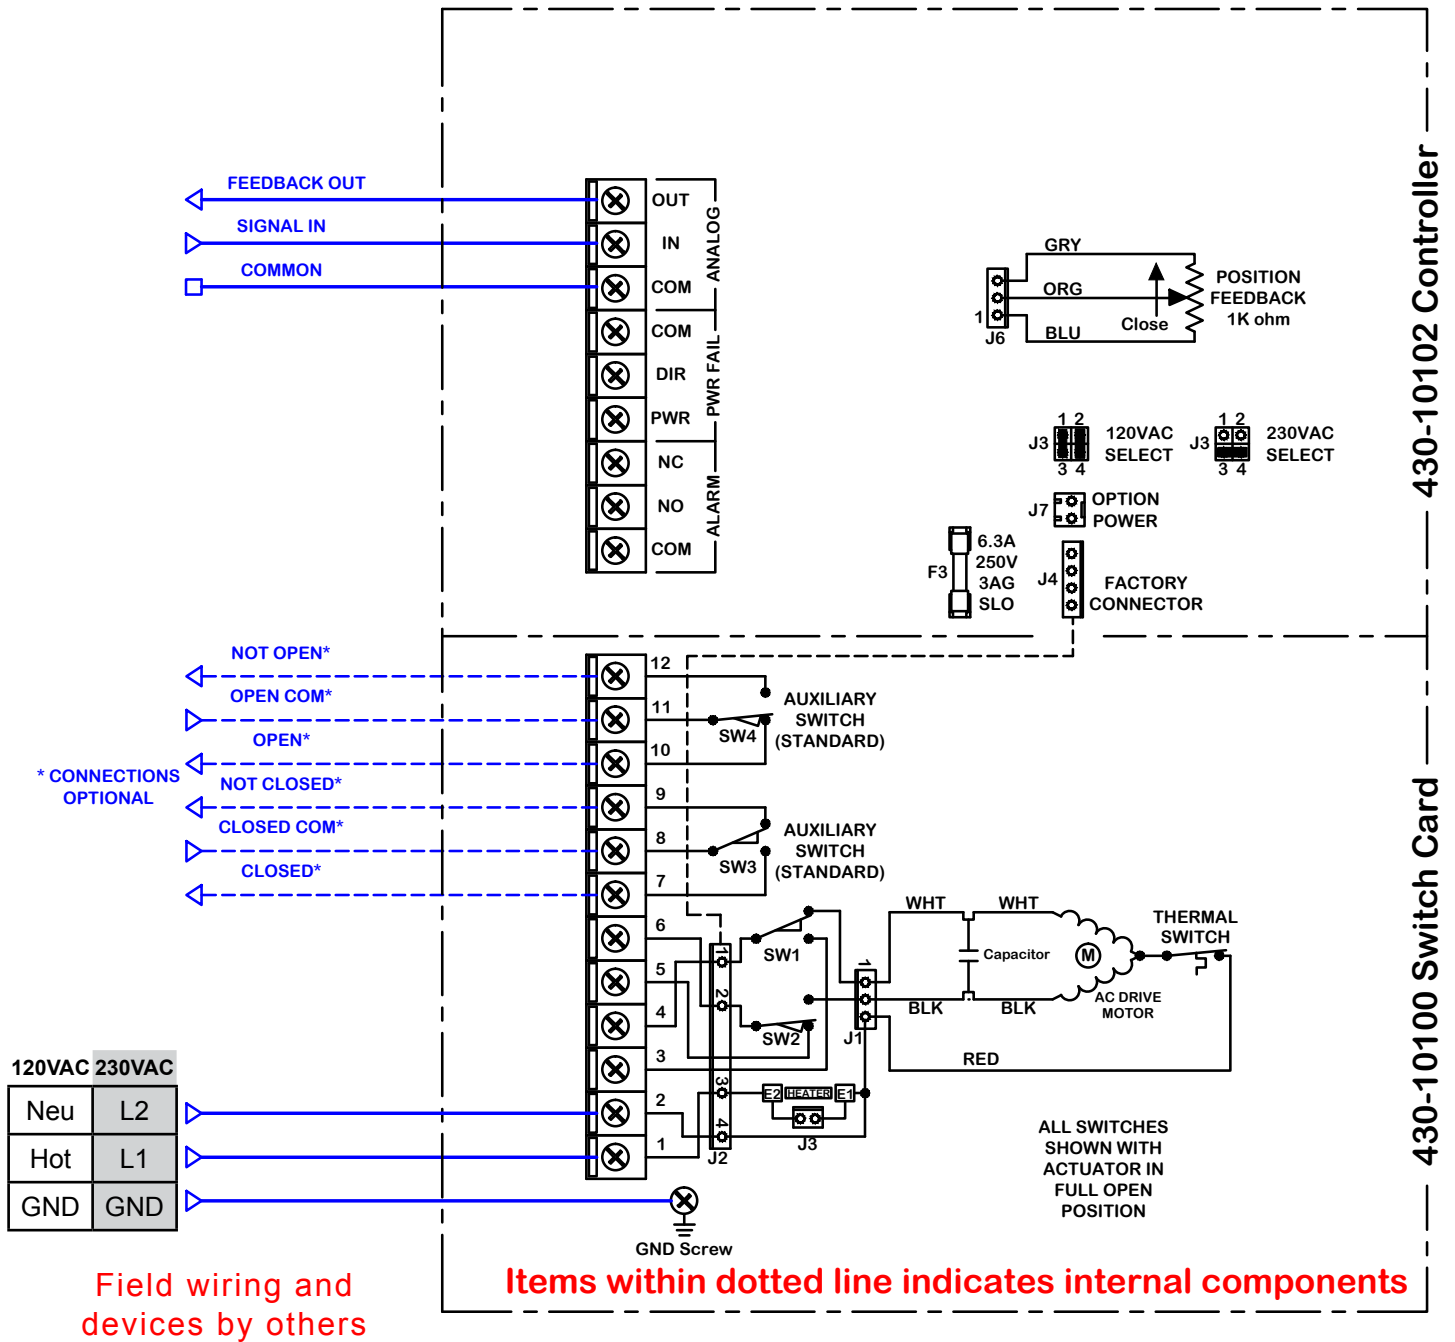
430-10102 Controller

FEEDBACK OUT
SIGNAL IN
COMMON

OUT
IN
COM
ANALOG
COM
DIR
PWR
PWR FAIL
NC
NO
COM
ALARM

GRY
ORG
BLU
1
J6
Close
POSITION FEEDBACK 1K ohm

1 2
J3
3 4
120VAC SELECT
1 2
J3
3 4
230VAC SELECT

J7
OPTION POWER

F3
6.3A 250V 3AG SLO

J4
FACTORY CONNECTOR

430-10100 Switch Card

NOT OPEN*
OPEN COM*
OPEN*
* CONNECTIONS OPTIONAL
NOT CLOSED*
CLOSED COM*
CLOSED*

12
11
10
9
8
7
6
5
4
3
2
1

SW4
AUXILIARY SWITCH (STANDARD)
SW3
AUXILIARY SWITCH (STANDARD)

SW1
SW2
1
2
3
4
J2
J1
WHT
WHT
BLK
BLK
Capacitor
M
AC DRIVE MOTOR
THERMAL SWITCH
RED
E2 HEATER E1
J3

ALL SWITCHES SHOWN WITH ACTUATOR IN FULL OPEN POSITION

| 120VAC | 230VAC |
|---|---|
| Neu | L2 |
| Hot | L1 |
| GND | GND |

GND Screw

Field wiring and devices by others

Items within dotted line indicates internal components